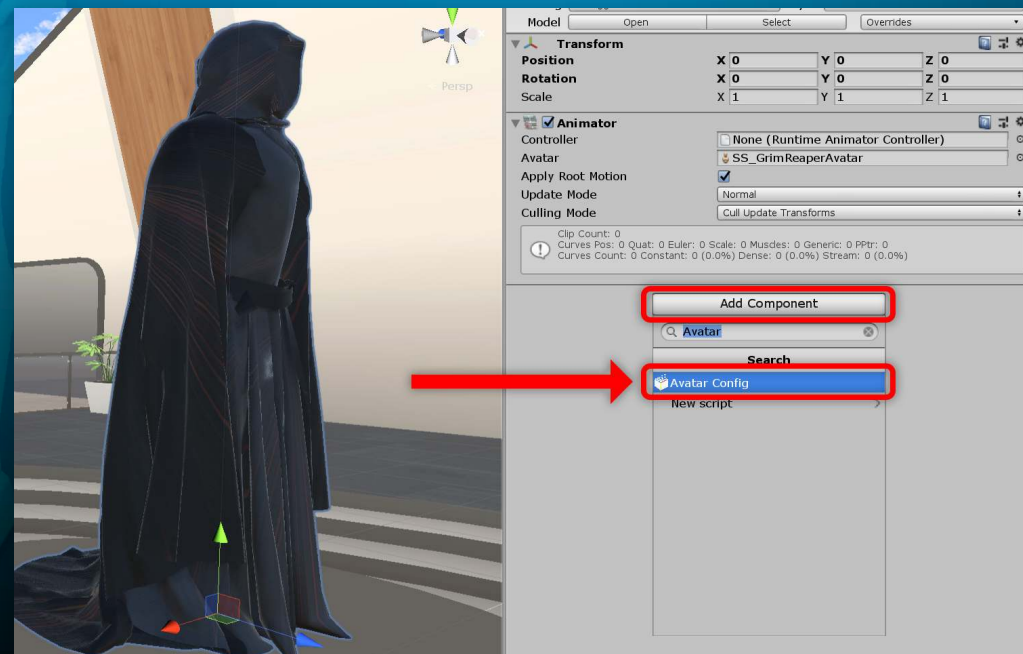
Persp

Model Open Select Overrides

Transform
Position X 0 Y 0 Z 0
Rotation X 0 Y 0 Z 0
Scale X 1 Y 1 Z 1

Animator
Controller None (Runtime Animator Controller)
Avatar SS_GrimReaperAvatar
Apply Root Motion
Update Mode Normal
Culling Mode Cull Update Transforms

Clip Count: 0
Curves Pos: 0 Quat: 0 Euler: 0 Scale: 0 Muscles: 0 Generic: 0 PPtr: 0
Curves Count: 0 Constant: 0 (0.0%) Dense: 0 (0.0%) Stream: 0 (0.0%)

Add Component
Avatar
Search
Avatar Config
New script